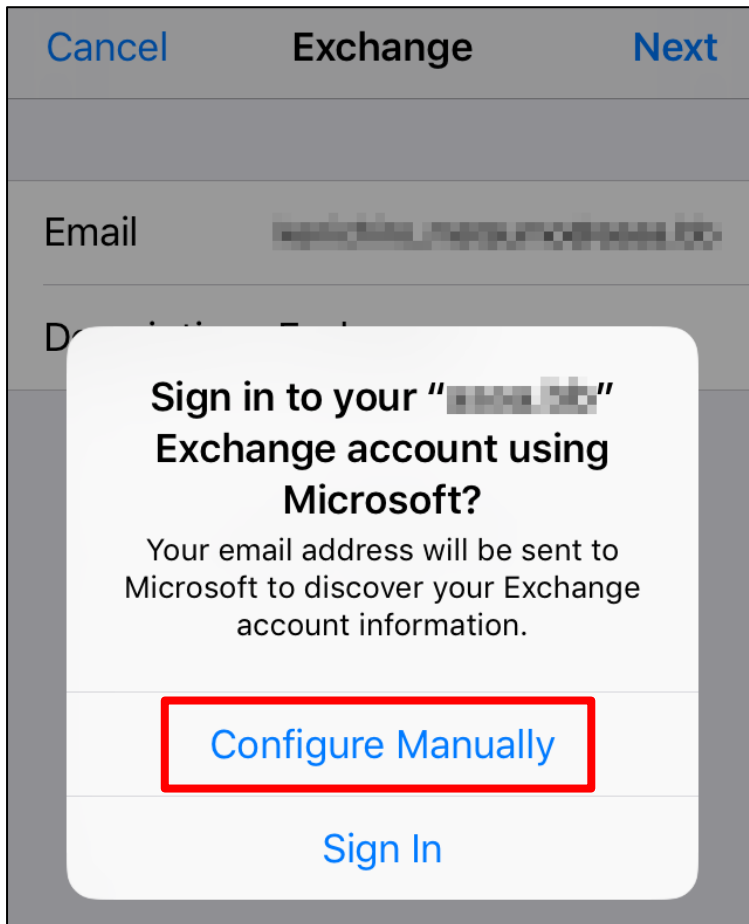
Cancel Exchange Next

Email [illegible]

D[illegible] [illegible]

Sign in to your "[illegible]" Exchange account using Microsoft?

Your email address will be sent to Microsoft to discover your Exchange account information.

Configure Manually

Sign In